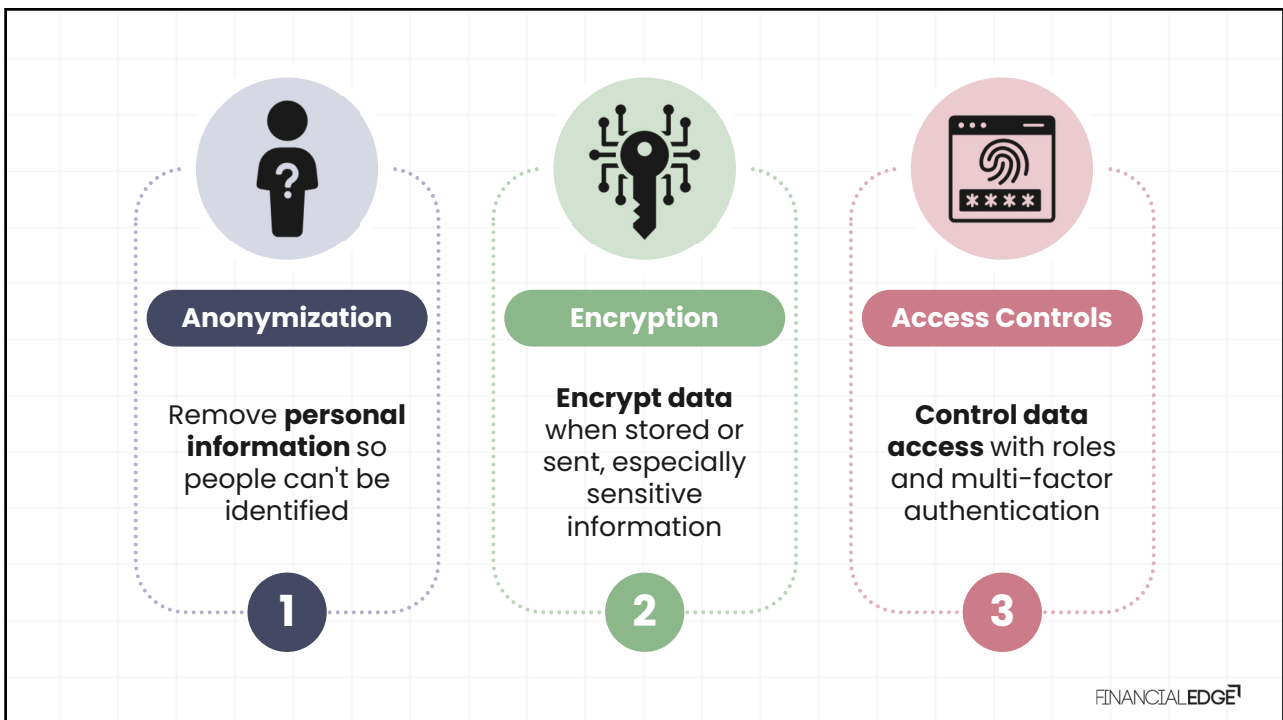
Anonymization

Remove personal information so people can't be identified

1

Encryption

Encrypt data when stored or sent, especially sensitive information

2

Access Controls

Control data access with roles and multi-factor authentication

3

FINANCIALEDGE